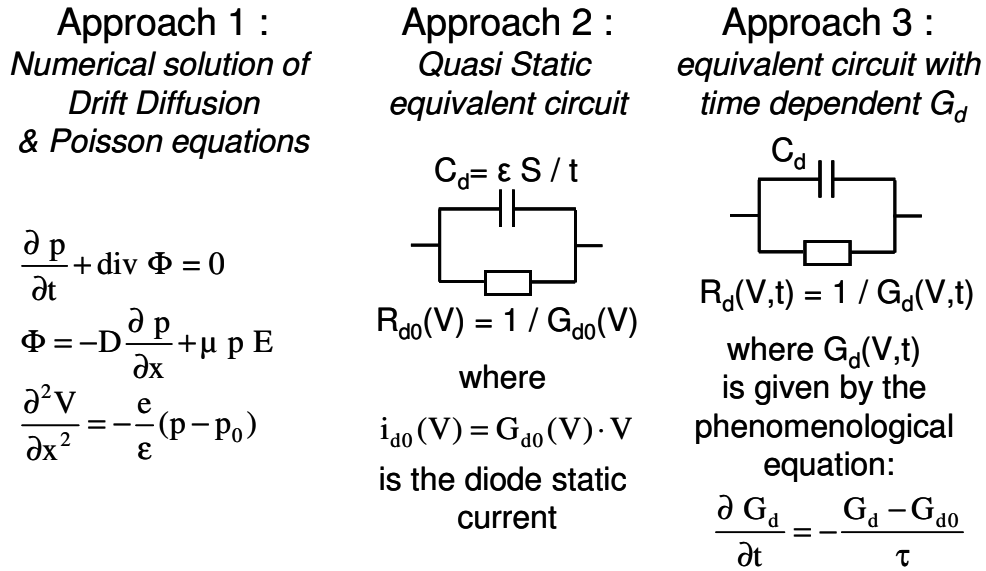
Approach 1 :
*Numerical solution of Drift Diffusion & Poisson equations*

$\frac{\partial p}{\partial t} + \text{div}\, \Phi = 0$

$\Phi = -D\frac{\partial p}{\partial x} + \mu\, p\, E$

$\frac{\partial^2 V}{\partial x^2} = -\frac{e}{\varepsilon}(p - p_0)$

Approach 2 :
*Quasi Static equivalent circuit*

$C_d = \varepsilon\, S / t$

$R_{d0}(V) = 1 / G_{d0}(V)$

where

$i_{d0}(V) = G_{d0}(V) \cdot V$

is the diode static current

Approach 3 :
*equivalent circuit with time dependent $G_d$*

$C_d$

$R_d(V,t) = 1 / G_d(V,t)$

where $G_d(V,t)$ is given by the phenomenological equation:

$\frac{\partial G_d}{\partial t} = -\frac{G_d - G_{d0}}{\tau}$